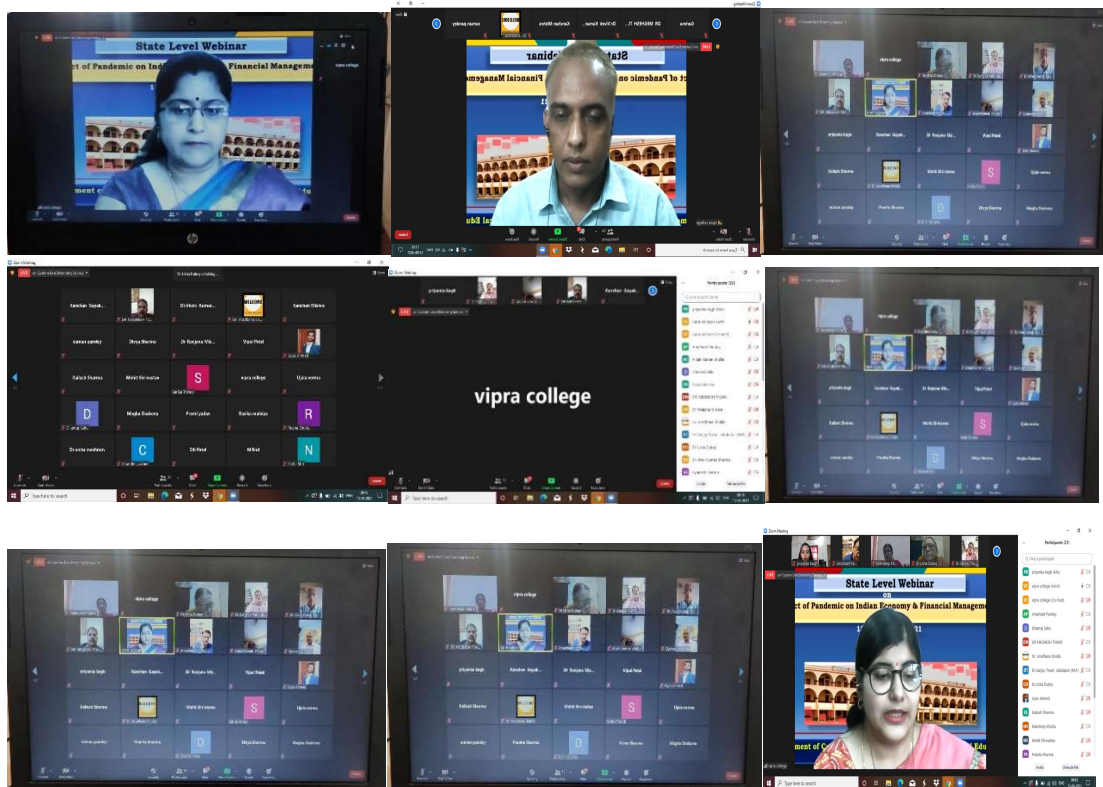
State Level Webinar

ct of Pandemic on Indi Financial Manageme

vipra college

Sambo DR MEHESH TI... Dr Vivek Kumar... Kanchan Mehta suman pandey

WELCOME

State Webinar

ct of Pandemic on Financial Manageme

vipra college

priyanka bagh

Kanchan Gayak...

Dr Ranjana Mis...

Vipul Patel

Kailash Sharma

Mohit Shrivastav

S

Ujala verma

Pratibha Sharma

D

Divya Sharma

Megha Dadoria

Kanchan Gayak... Dr Vivek Kumar... WELCOME Kanchan Sharma

suman pandey Divya Sharma Dr Ranjana Mis... Vipul Patel

Kailash Sharma Mohit Shrivastav S vipra college Ujala verma

D Megha Dadoria Preeti yadav Rasika malaiya R

Drasika meshram C Dr Patel Mihal N

Type here to search

priyanka bagh Kanchan Gayak...

vipra college

Participants (23)

Type here to search

priyanka bagh Kanchan Gayak... Dr Ranjana Mis... Vipul Patel

Kailash Sharma Mohit Shrivastav S Ujala verma

suman pandey Pratibha Sharma D Divya Sharma Megha Dadoria

priyanka bagh Kanchan Gayak... Dr Ranjana Mis... Vipul Patel

Kailash Sharma Mohit Shrivastav S Ujala verma

suman pandey Pratibha Sharma D Divya Sharma Megha Dadoria

vipra college

priyanka bagh Kanchan Gayak... Dr Ranjana Mis... Vipul Patel

Kailash Sharma Mohit Shrivastav S Ujala verma

suman pandey Pratibha Sharma D Divya Sharma Megha Dadoria

vipra college

Zoom Meeting

State Level Webinar

on

ct of Pandemic on Indian Economy & Financial Manageme

ment of C Edu

Participants (27)

priyanka bagh (Me)

vipra college (Host)

vipra college (Co-host)

Dr MEHESH TIWARI

Dr. sindhura Shukla

Dr Ranjana Mishra

Kailash Sharma

Mohit Shrivastav

Pratibha Sharma

Invite Unmute Me